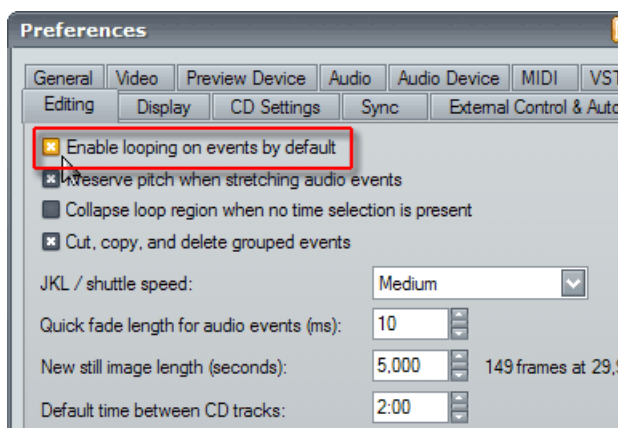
Preferences

General | Video | Preview Device | Audio | Audio Device | MIDI | VST

Editing | Display | CD Settings | Sync | External Control & Auto

Enable looping on events by default

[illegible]reserve pitch when stretching audio events

Collapse loop region when no time selection is present

Cut, copy, and delete grouped events

JKL / shuttle speed: Medium

Quick fade length for audio events (ms): 10

New still image length (seconds): 5,000 149 frames at 29,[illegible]

Default time between CD tracks: 2:00